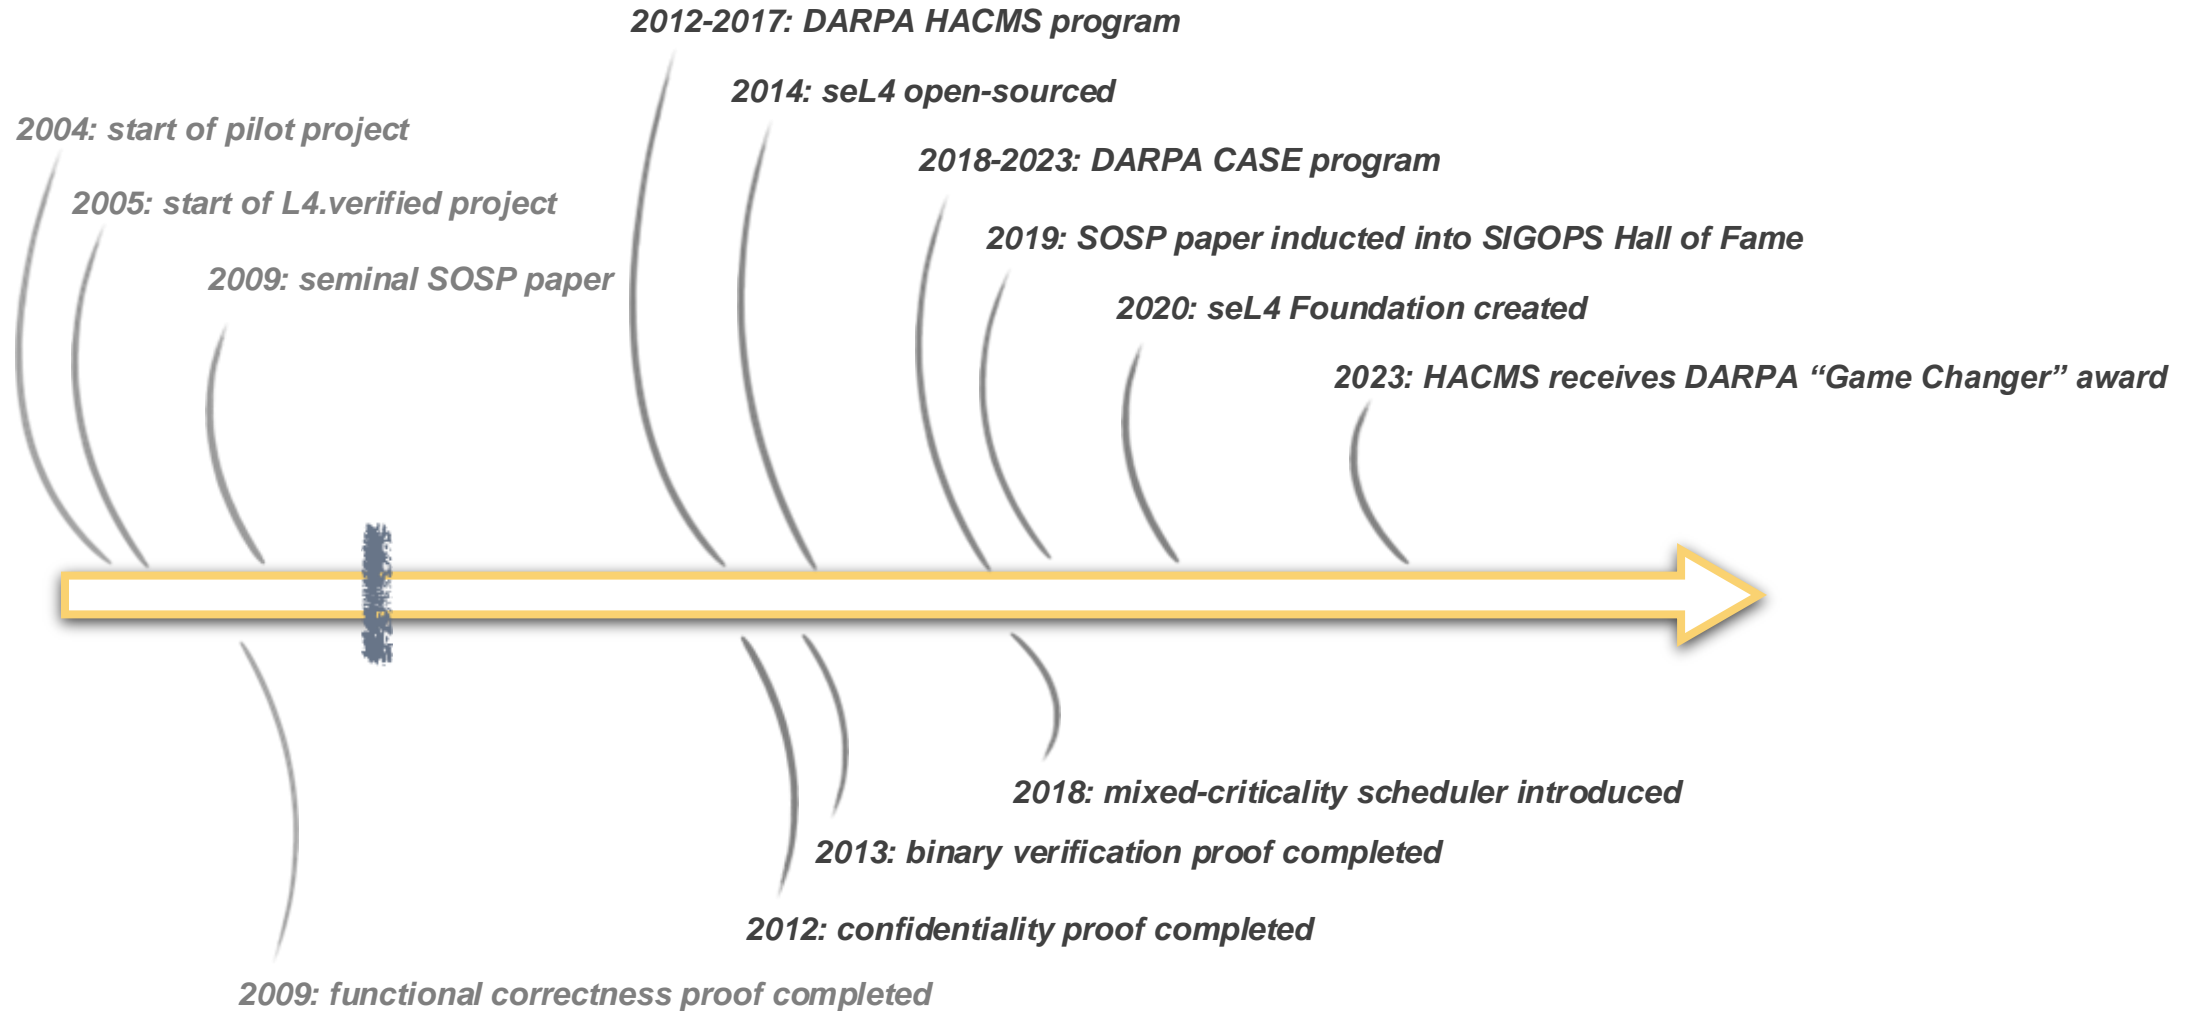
2012-2017: DARPA HACMS program

2014: seL4 open-sourced

2004: start of pilot project

2018-2023: DARPA CASE program

2005: start of L4.verified project

2019: SOSP paper inducted into SIGOPS Hall of Fame

2009: seminal SOSP paper

2020: seL4 Foundation created

2023: HACMS receives DARPA “Game Changer” award

2018: mixed-criticality scheduler introduced

2013: binary verification proof completed

2012: confidentiality proof completed

2009: functional correctness proof completed